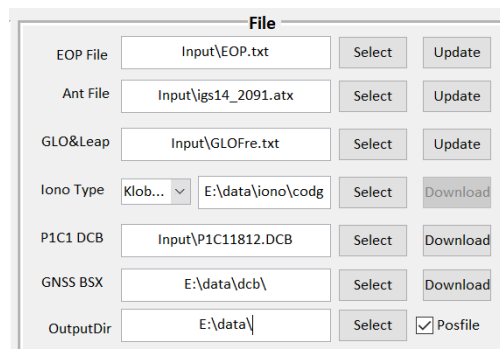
File

EOP File | Input\EOP.txt | Select | Update

Ant File | Input\igs14_2091.atx | Select | Update

GLO&Leap | Input\GLOFre.txt | Select | Update

Iono Type | Klob... | E:\data\iono\codg | Select | Download

P1C1 DCB | Input\P1C11812.DCB | Select | Download

GNSS BSX | E:\data\dcb\ | Select | Download

OutputDir | E:\data\ | Select | Posfile